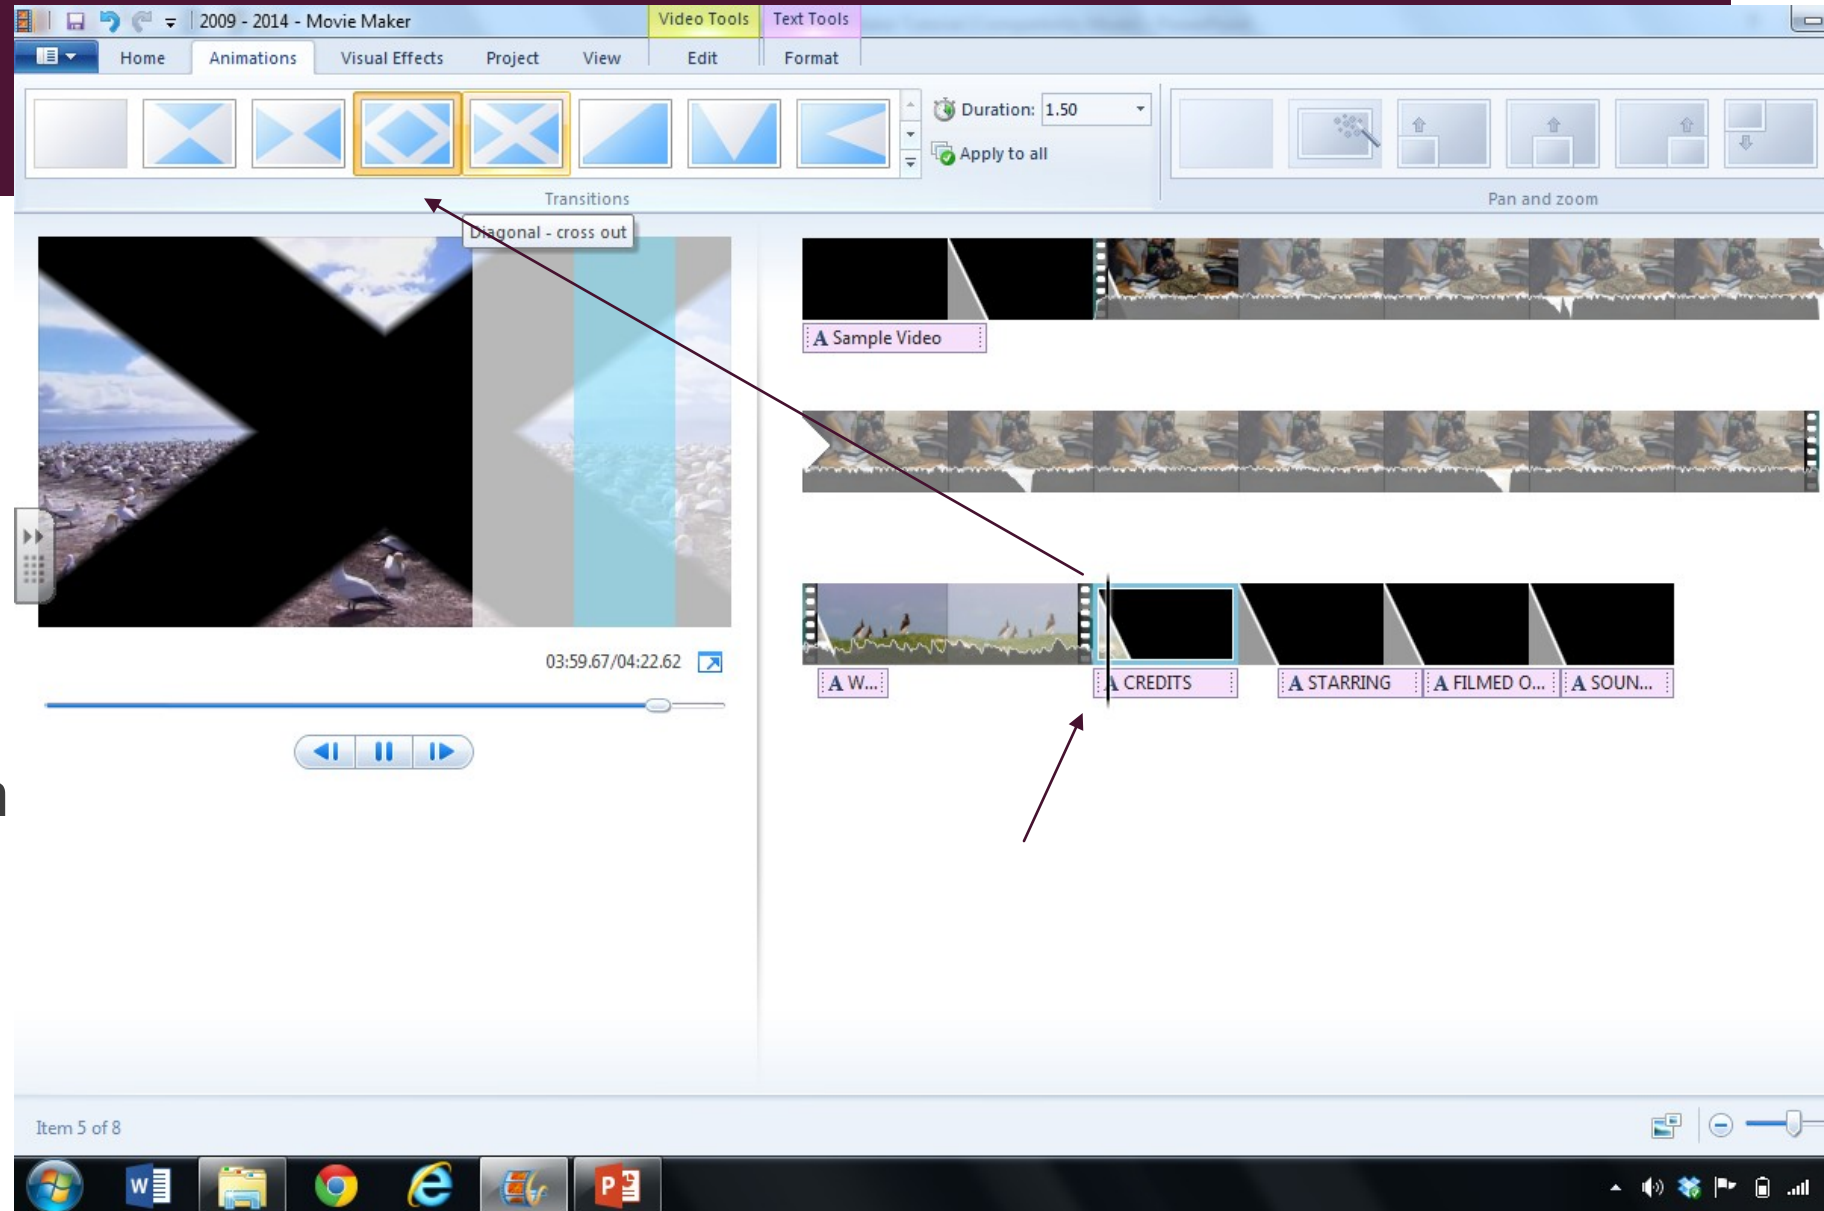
2009 - 2014 - Movie Maker

Video Tools Text Tools

Home Animations Visual Effects Project View Edit Format

Duration: 1.50

Apply to all

Transitions

Pan and zoom

Diagonal - cross out

A Sample Video

03:59.67/04:22.62

A W...

A CREDITS

A STARRING

A FILMED O...

A SOUN...

Item 5 of 8